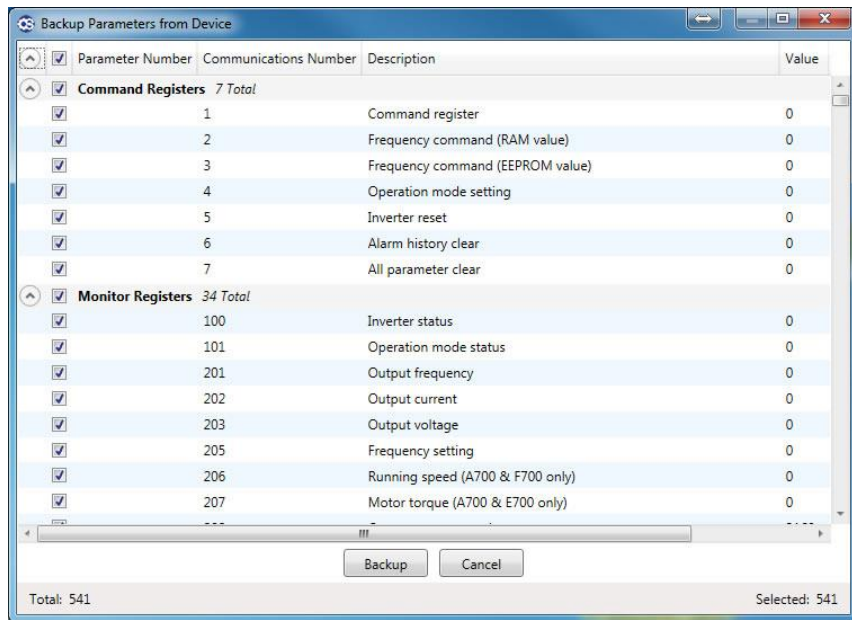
Backup Parameters from Device

| Parameter Number | Communications Number | Description | Value |
|---|---|---|---|
| **Command Registers** *7 Total* | | | |
| | 1 | Command register | 0 |
| | 2 | Frequency command (RAM value) | 0 |
| | 3 | Frequency command (EEPROM value) | 0 |
| | 4 | Operation mode setting | 0 |
| | 5 | Inverter reset | 0 |
| | 6 | Alarm history clear | 0 |
| | 7 | All parameter clear | 0 |
| **Monitor Registers** *34 Total* | | | |
| | 100 | Inverter status | 0 |
| | 101 | Operation mode status | 0 |
| | 201 | Output frequency | 0 |
| | 202 | Output current | 0 |
| | 203 | Output voltage | 0 |
| | 205 | Frequency setting | 0 |
| | 206 | Running speed (A700 & F700 only) | 0 |
| | 207 | Motor torque (A700 & E700 only) | 0 |
| | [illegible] | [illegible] | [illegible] |

Backup Cancel

Total: 541

Selected: 541